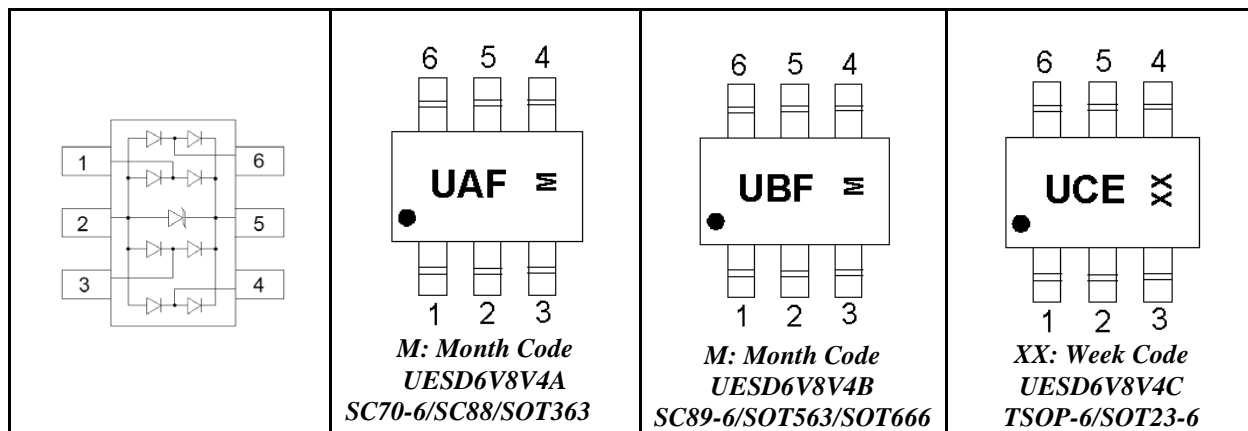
| | | | |
|---|---|---|---|
| 1 6 2 5 3 4 | 6 5 4 UAF M 1 2 3 *M: Month Code* *UESD6V8V4A* *SC70-6/SC88/SOT363* | 6 5 4 UBF M 1 2 3 *M: Month Code* *UESD6V8V4B* *SC89-6/SOT563/SOT666* | 6 5 4 UCE XX 1 2 3 *XX: Week Code* *UESD6V8V4C* *TSOP-6/SOT23-6* |